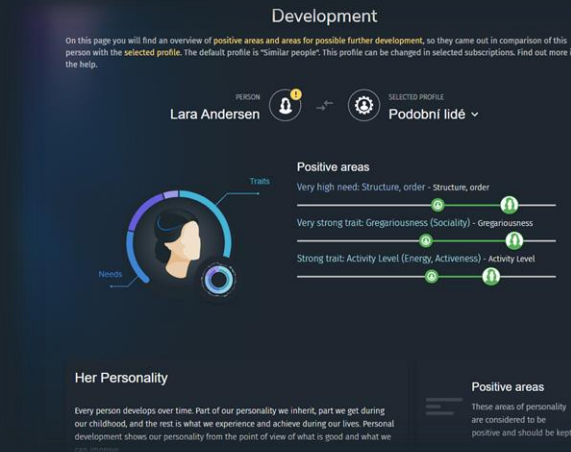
Development

On this page you will find an overview of positive areas and areas for possible further development, so they came out in comparison of this person with the selected profile. The default profile is "Similar people". This profile can be changed in selected subscriptions. Find out more i the help.

PERSON
Lara Andersen

SELECTED PROFILE
Podobní lidé

Traits

Needs

Positive areas

Very high need: Structure, order - Structure, order

Very strong trait: Gregariousness (Sociality) - Gregariousness

Strong trait: Activity Level (Energy, Activeness) - Activity Level

Her Personality

Every person develops over time. Part of our personality we inherit, part we get during our childhood, and the rest is what we experience and achieve during our lives. Personal development shows our personality from the point of view of what is good and what we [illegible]

Positive areas

These areas of personality are considered to be positive and should be kept